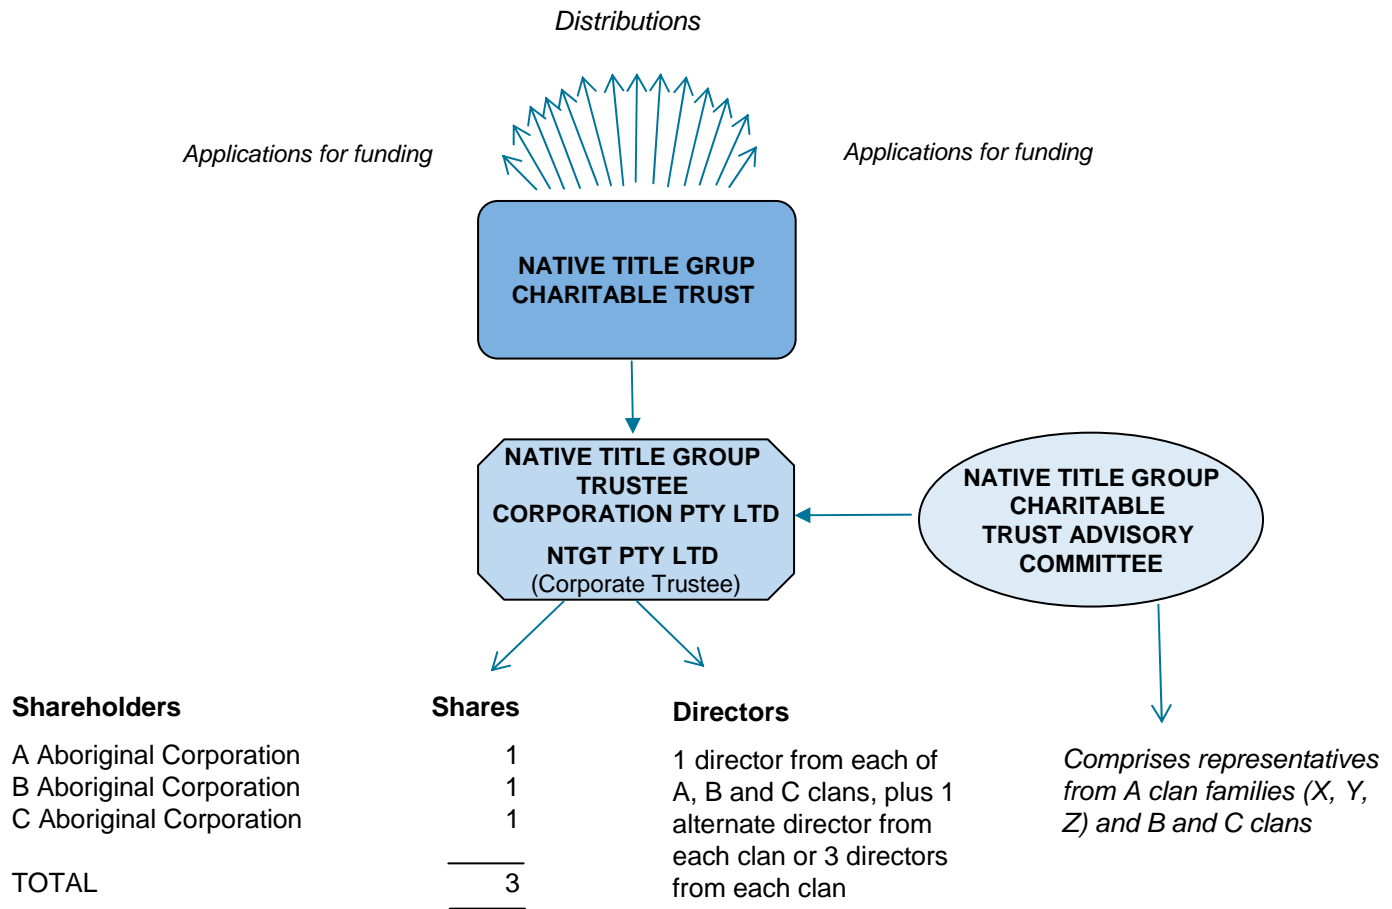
Distributions

Applications for funding

Applications for funding

NATIVE TITLE GRUP CHARITABLE TRUST

NATIVE TITLE GROUP TRUSTEE CORPORATION PTY LTD

NTGT PTY LTD
(Corporate Trustee)

NATIVE TITLE GROUP CHARITABLE TRUST ADVISORY COMMITTEE

| Shareholders | Shares |
|---|---|
| A Aboriginal Corporation | 1 |
| B Aboriginal Corporation | 1 |
| C Aboriginal Corporation | 1 |
| TOTAL | 3 |

Directors

1 director from each of A, B and C clans, plus 1 alternate director from each clan or 3 directors from each clan

Comprises representatives from A clan families (X, Y, Z) and B and C clans